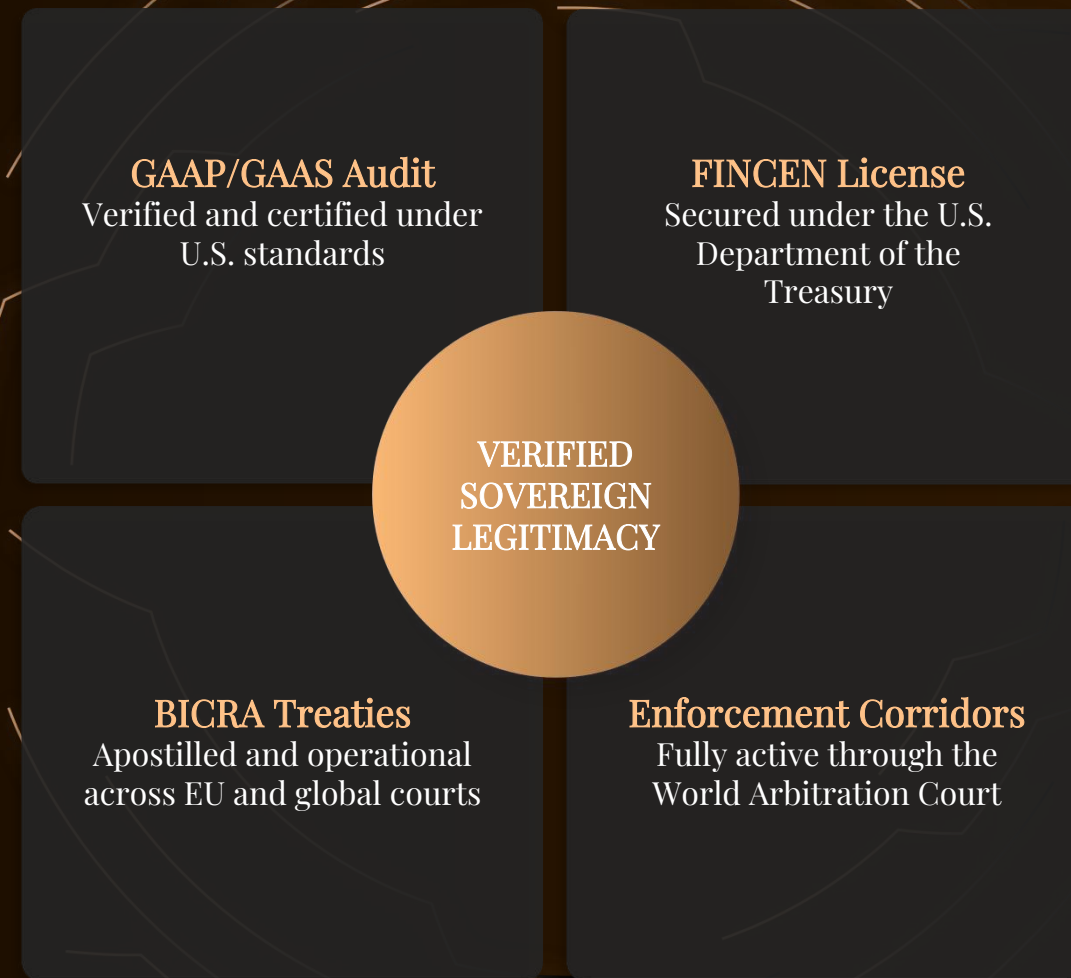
GAAP/GAAS Audit
Verified and certified under U.S. standards

FINCEN License
Secured under the U.S. Department of the Treasury

VERIFIED SOVEREIGN LEGITIMACY

BICRA Treaties
Apostilled and operational across EU and global courts

Enforcement Corridors
Fully active through the World Arbitration Court